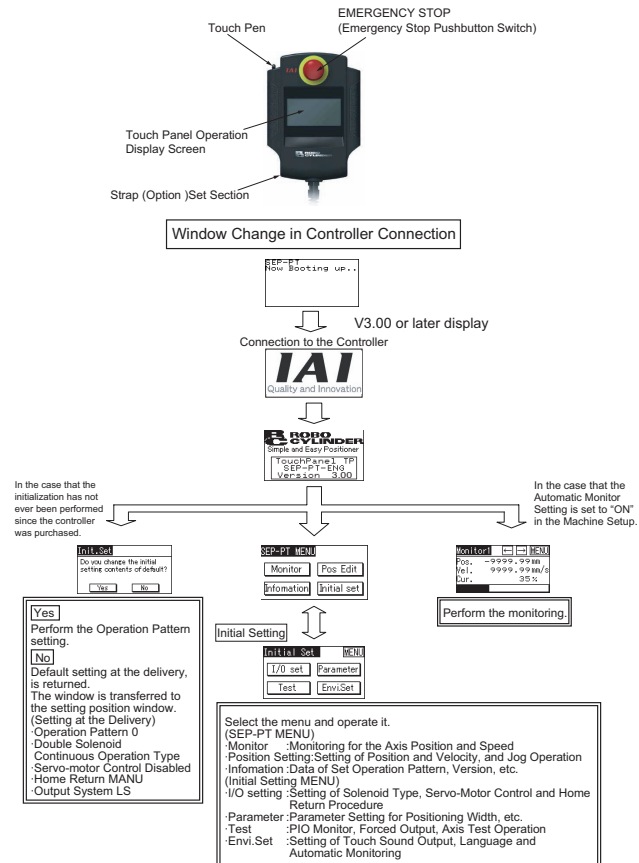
Touch Pen

EMERGENCY STOP
(Emergency Stop Pushbutton Switch)

IAI

Touch Panel Operation Display Screen

ROBO CYLINDER

Strap (Option )Set Section

Window Change in Controller Connection

SEP-PT
Now Booting up..

V3.00 or later display

Connection to the Controller

IAI
Quality and Innovation

ROBO CYLINDER
Simple and Easy Positioner
TouchPanel TP
SEP-PT-ENG
Version 3.00

In the case that the initialization has not ever been performed since the controller was purchased.

In the case that the Automatic Monitor Setting is set to "ON" in the Machine Setup.

Init.Set
Do you change the initial setting contents of default?
Yes No

SEP-PT MENU
Monitor Pos Edit
Infomation Initial set

Monitor1 MENU
Pos. -9999.99mm
Vel. 9999.99mm/s
Cur. 35%

Perform the monitoring.

Yes
Perform the Operation Pattern setting.
No
Default setting at the delivery, is returned.
The window is transferred to the setting position window.
(Setting at the Delivery)
·Operation Pattern 0
·Double Solenoid
Continuous Operation Type
·Servo-motor Control Disabled
·Home Return MANU
·Output System LS

Initial Setting

Initial Set MENU
I/O set Parameter
Test Envi.Set

Select the menu and operate it.
(SEP-PT MENU)
·Monitor :Monitoring for the Axis Position and Speed
·Position Setting:Setting of Position and Velocity, and Jog Operation
·Infomation :Data of Set Operation Pattern, Version, etc.
(Initial Setting MENU)
·I/O setting :Setting of Solenoid Type, Servo-Motor Control and Home Return Procedure
·Parameter :Parameter Setting for Positioning Width, etc.
·Test :PIO Monitor, Forced Output, Axis Test Operation
·Envi.Set :Setting of Touch Sound Output, Language and Automatic Monitoring